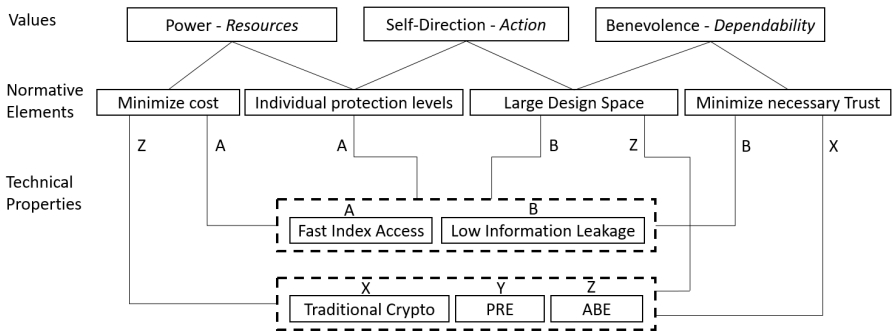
Values

Power - *Resources*

Self-Direction - *Action*

Benevolence - *Dependability*

Normative Elements

Minimize cost

Individual protection levels

Large Design Space

Minimize necessary Trust

Z

A

A

B

Z

B

X

Technical Properties

A

B

Fast Index Access

Low Information Leakage

X

Y

Z

Traditional Crypto

PRE

ABE